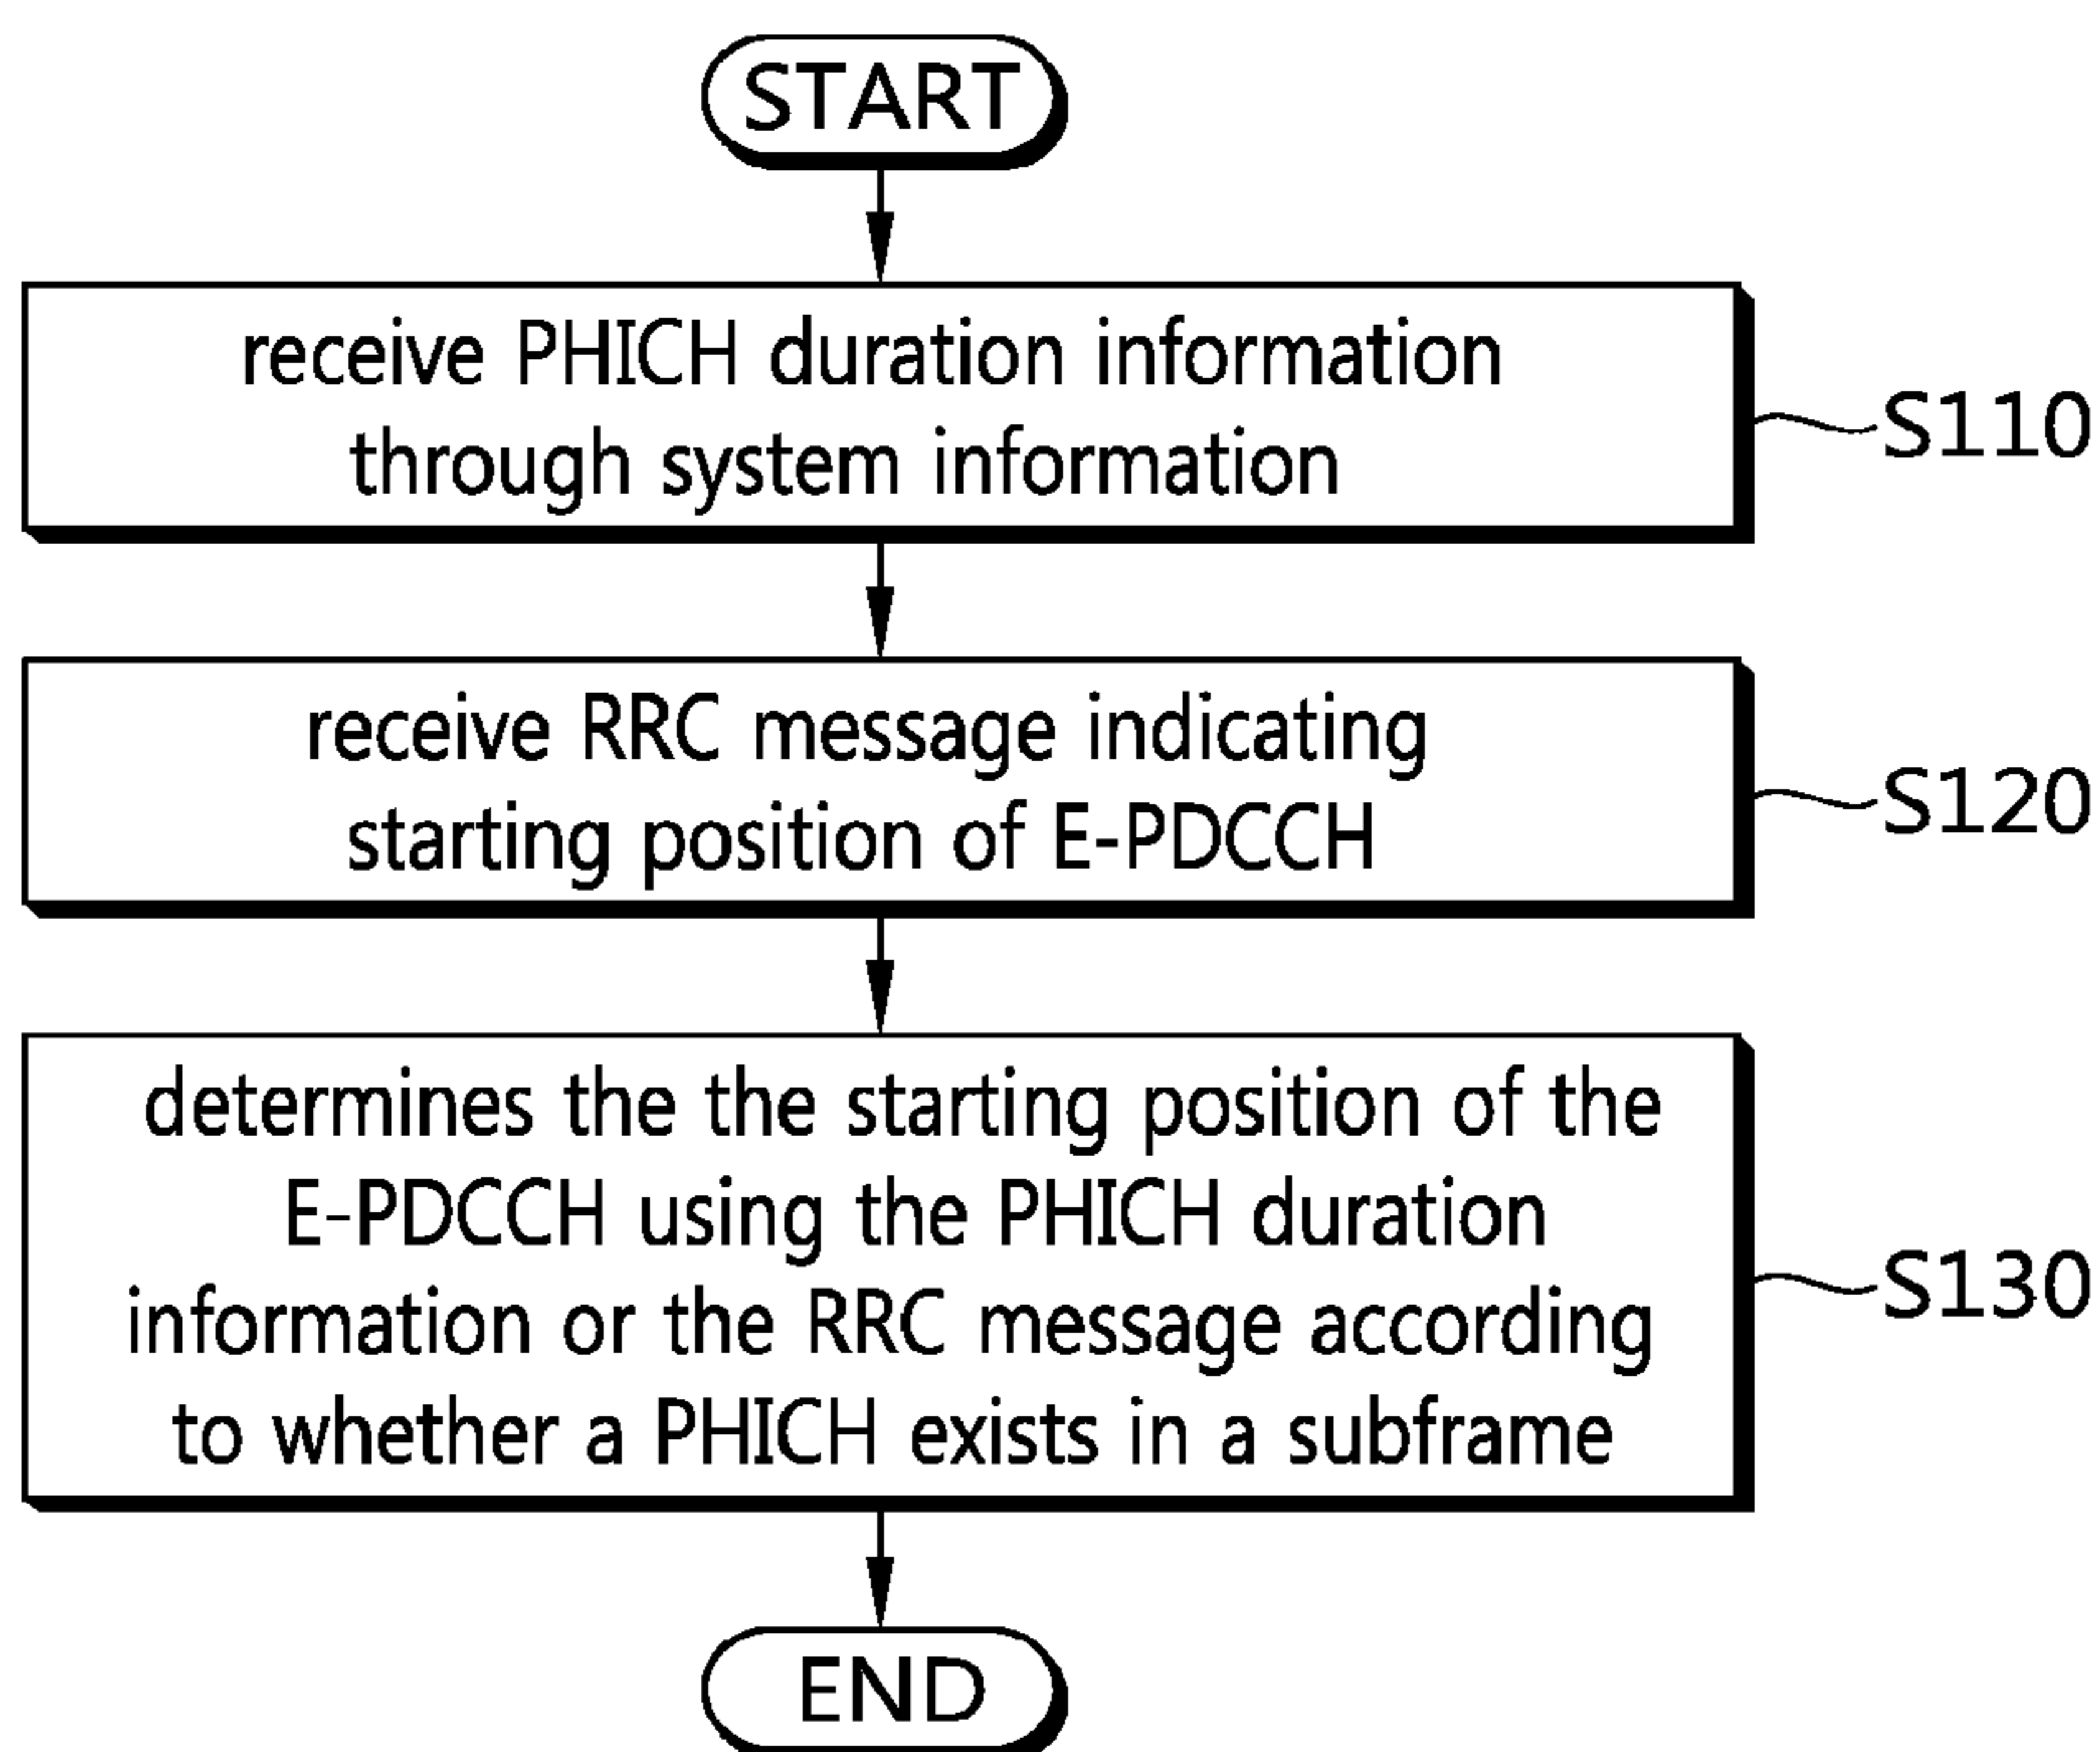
START

receive PHICH duration information through system information

S110

receive RRC message indicating starting position of E-PDCCH

S120

determines the the starting position of the E-PDCCH using the PHICH duration information or the RRC message according to whether a PHICH exists in a subframe

S130

END